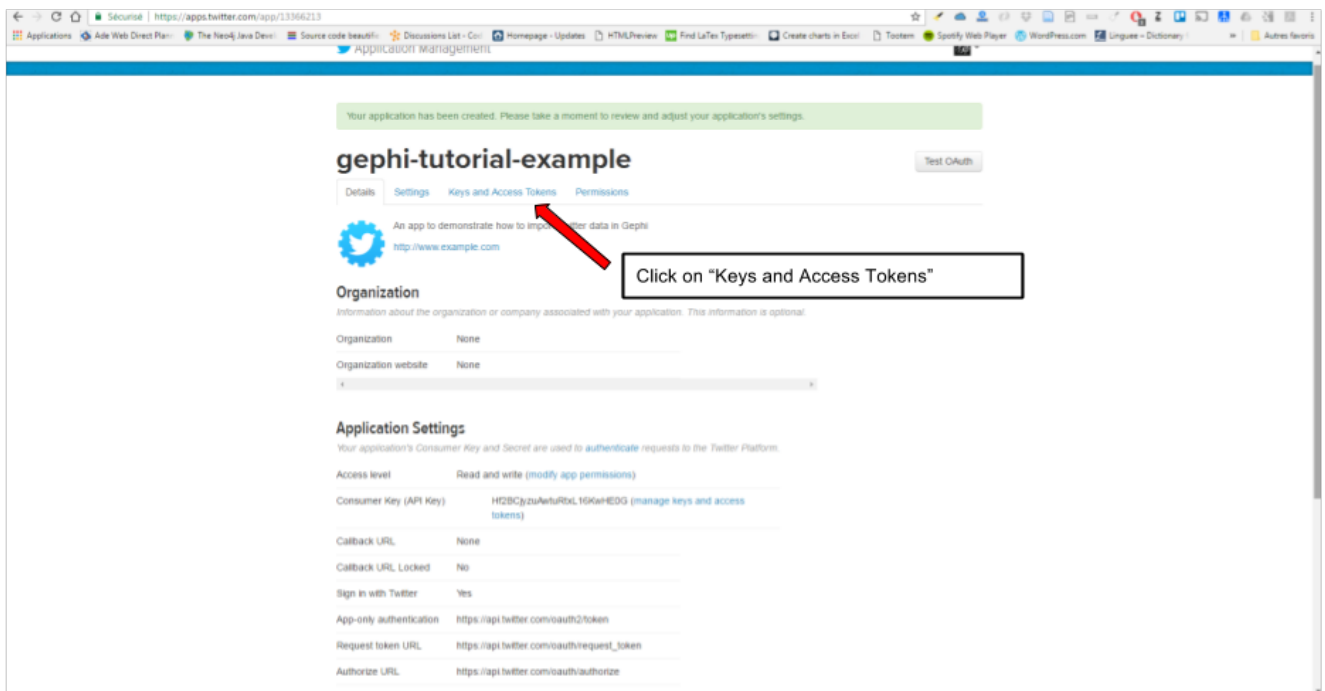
Sécurisé | https://apps.twitter.com/app/13366213

Applications Ade Web Direct Plan The Neo4j Java Devel Source code beautifie Discussions List - Co Homepage - Updates HTMLPreview Find LaTex Typesetti Create charts in Excel Tootem Spotify Web Player WordPress.com Linguee – Dictionary Autres favoris

Application Management

Your application has been created. Please take a moment to review and adjust your application's settings.

gephi-tutorial-example

Test OAuth

Details Settings Keys and Access Tokens Permissions

An app to demonstrate how to impo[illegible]itter data in Gephi

http://www.example.com

Click on “Keys and Access Tokens”

Organization

Information about the organization or company associated with your application. This information is optional.

| Organization | None |
|---|---|
| Organization website | None |

Application Settings

Your application's Consumer Key and Secret are used to authenticate requests to the Twitter Platform.

| Access level | Read and write (modify app permissions) |
|---|---|
| Consumer Key (API Key) | Hf2BCjyzuAwtuRbxL16KwHE0G (manage keys and access tokens) |
| Callback URL | None |
| Callback URL Locked | No |
| Sign in with Twitter | Yes |
| App-only authentication | https://api.twitter.com/oauth2/token |
| Request token URL | https://api.twitter.com/oauth/request_token |
| Authorize URL | https://api.twitter.com/oauth/authorize |